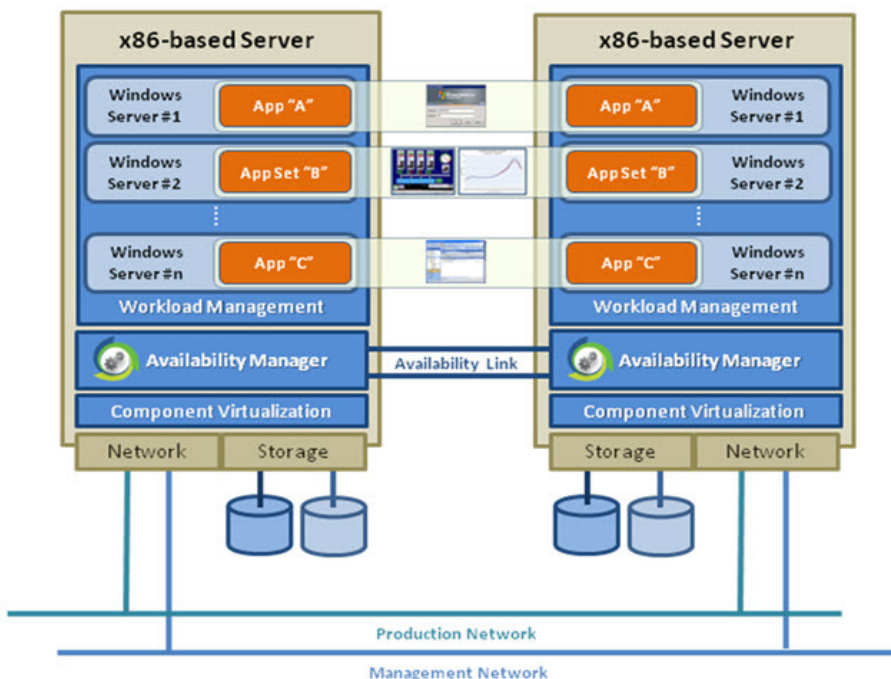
x86-based Server

Windows Server #1

App "A"

Windows Server #2

AppSet "B"

Windows Server #n

App "C"

Workload Management

Availability Manager

Component Virtualization

Network

Storage

x86-based Server

App "A"

Windows Server #1

AppSet "B"

Windows Server #2

App "C"

Windows Server #n

Workload Management

Availability Link

Availability Manager

Component Virtualization

Storage

Network

Production Network

Management Network